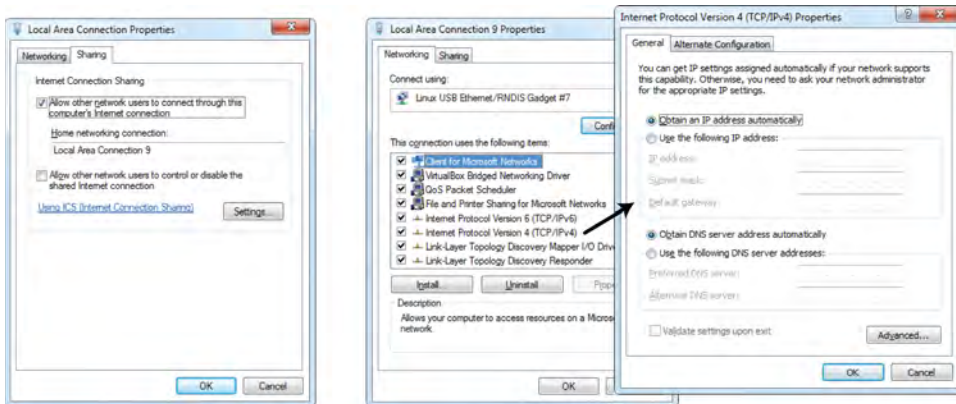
Local Area Connection Properties

Networking Sharing

Internet Connection Sharing

Allow other network users to connect through this computer's Internet connection

Home networking connection:

Local Area Connection 9

Allow other network users to control or disable the shared Internet connection

Using ICS (Internet Connection Sharing)

Settings...

OK Cancel

Local Area Connection 9 Properties

Networking Sharing

Connect using:

Linux USB Ethemet/RNDIS Gadget #7

Confi

This connection uses the following items:

Client for Microsoft Networks
VirtualBox Bridged Networking Driver
QoS Packet Scheduler
File and Printer Sharing for Microsoft Networks
Internet Protocol Version 6 (TCP/IPv6)
Internet Protocol Version 4 (TCP/IPv4)
Link-Layer Topology Discovery Mapper I/O Drive
Link-Layer Topology Discovery Responder

Install... Uninstall Prope

Description

Allows your computer to access resources on a Micros network.

OK

Internet Protocol Version 4 (TCP/IPv4) Properties

General Alternate Configuration

You can get IP settings assigned automatically if your network supports this capability. Otherwise, you need to ask your network administrator for the appropriate IP settings.

Obtain an IP address automatically

Use the following IP address:

IP address:

Subnet mask:

Default gateway:

Obtain DNS server address automatically

Use the following DNS server addresses:

Preferred DNS server:

Alternate DNS server:

Validate settings upon exit

Advanced...

OK Cancel